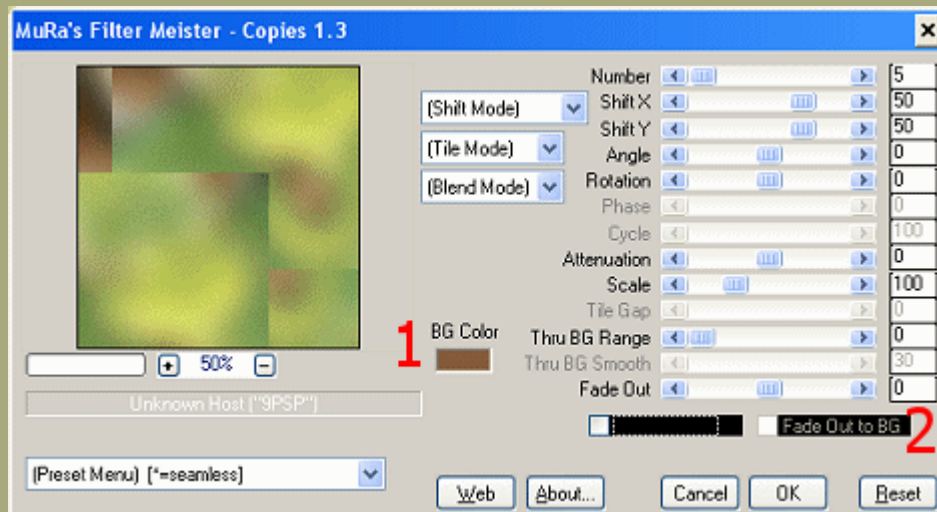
MuRa's Filter Meister - Copies 1.3

(Shift Mode)
(Tile Mode)
(Blend Mode)

Number 5
Shift X 50
Shift Y 50
Angle 0
Rotation 0
Phase 0
Cycle 100
Attenuation 0
Scale 100
Tile Gap 0
Thru BG Range 0
Thru BG Smooth 30
Fade Out 0

+ 50% −

1 BG Color

Unknown Host ("9PSP")

Fade Out to BG 2

(Preset Menu) [*=seamless]

Web About... Cancel OK Reset